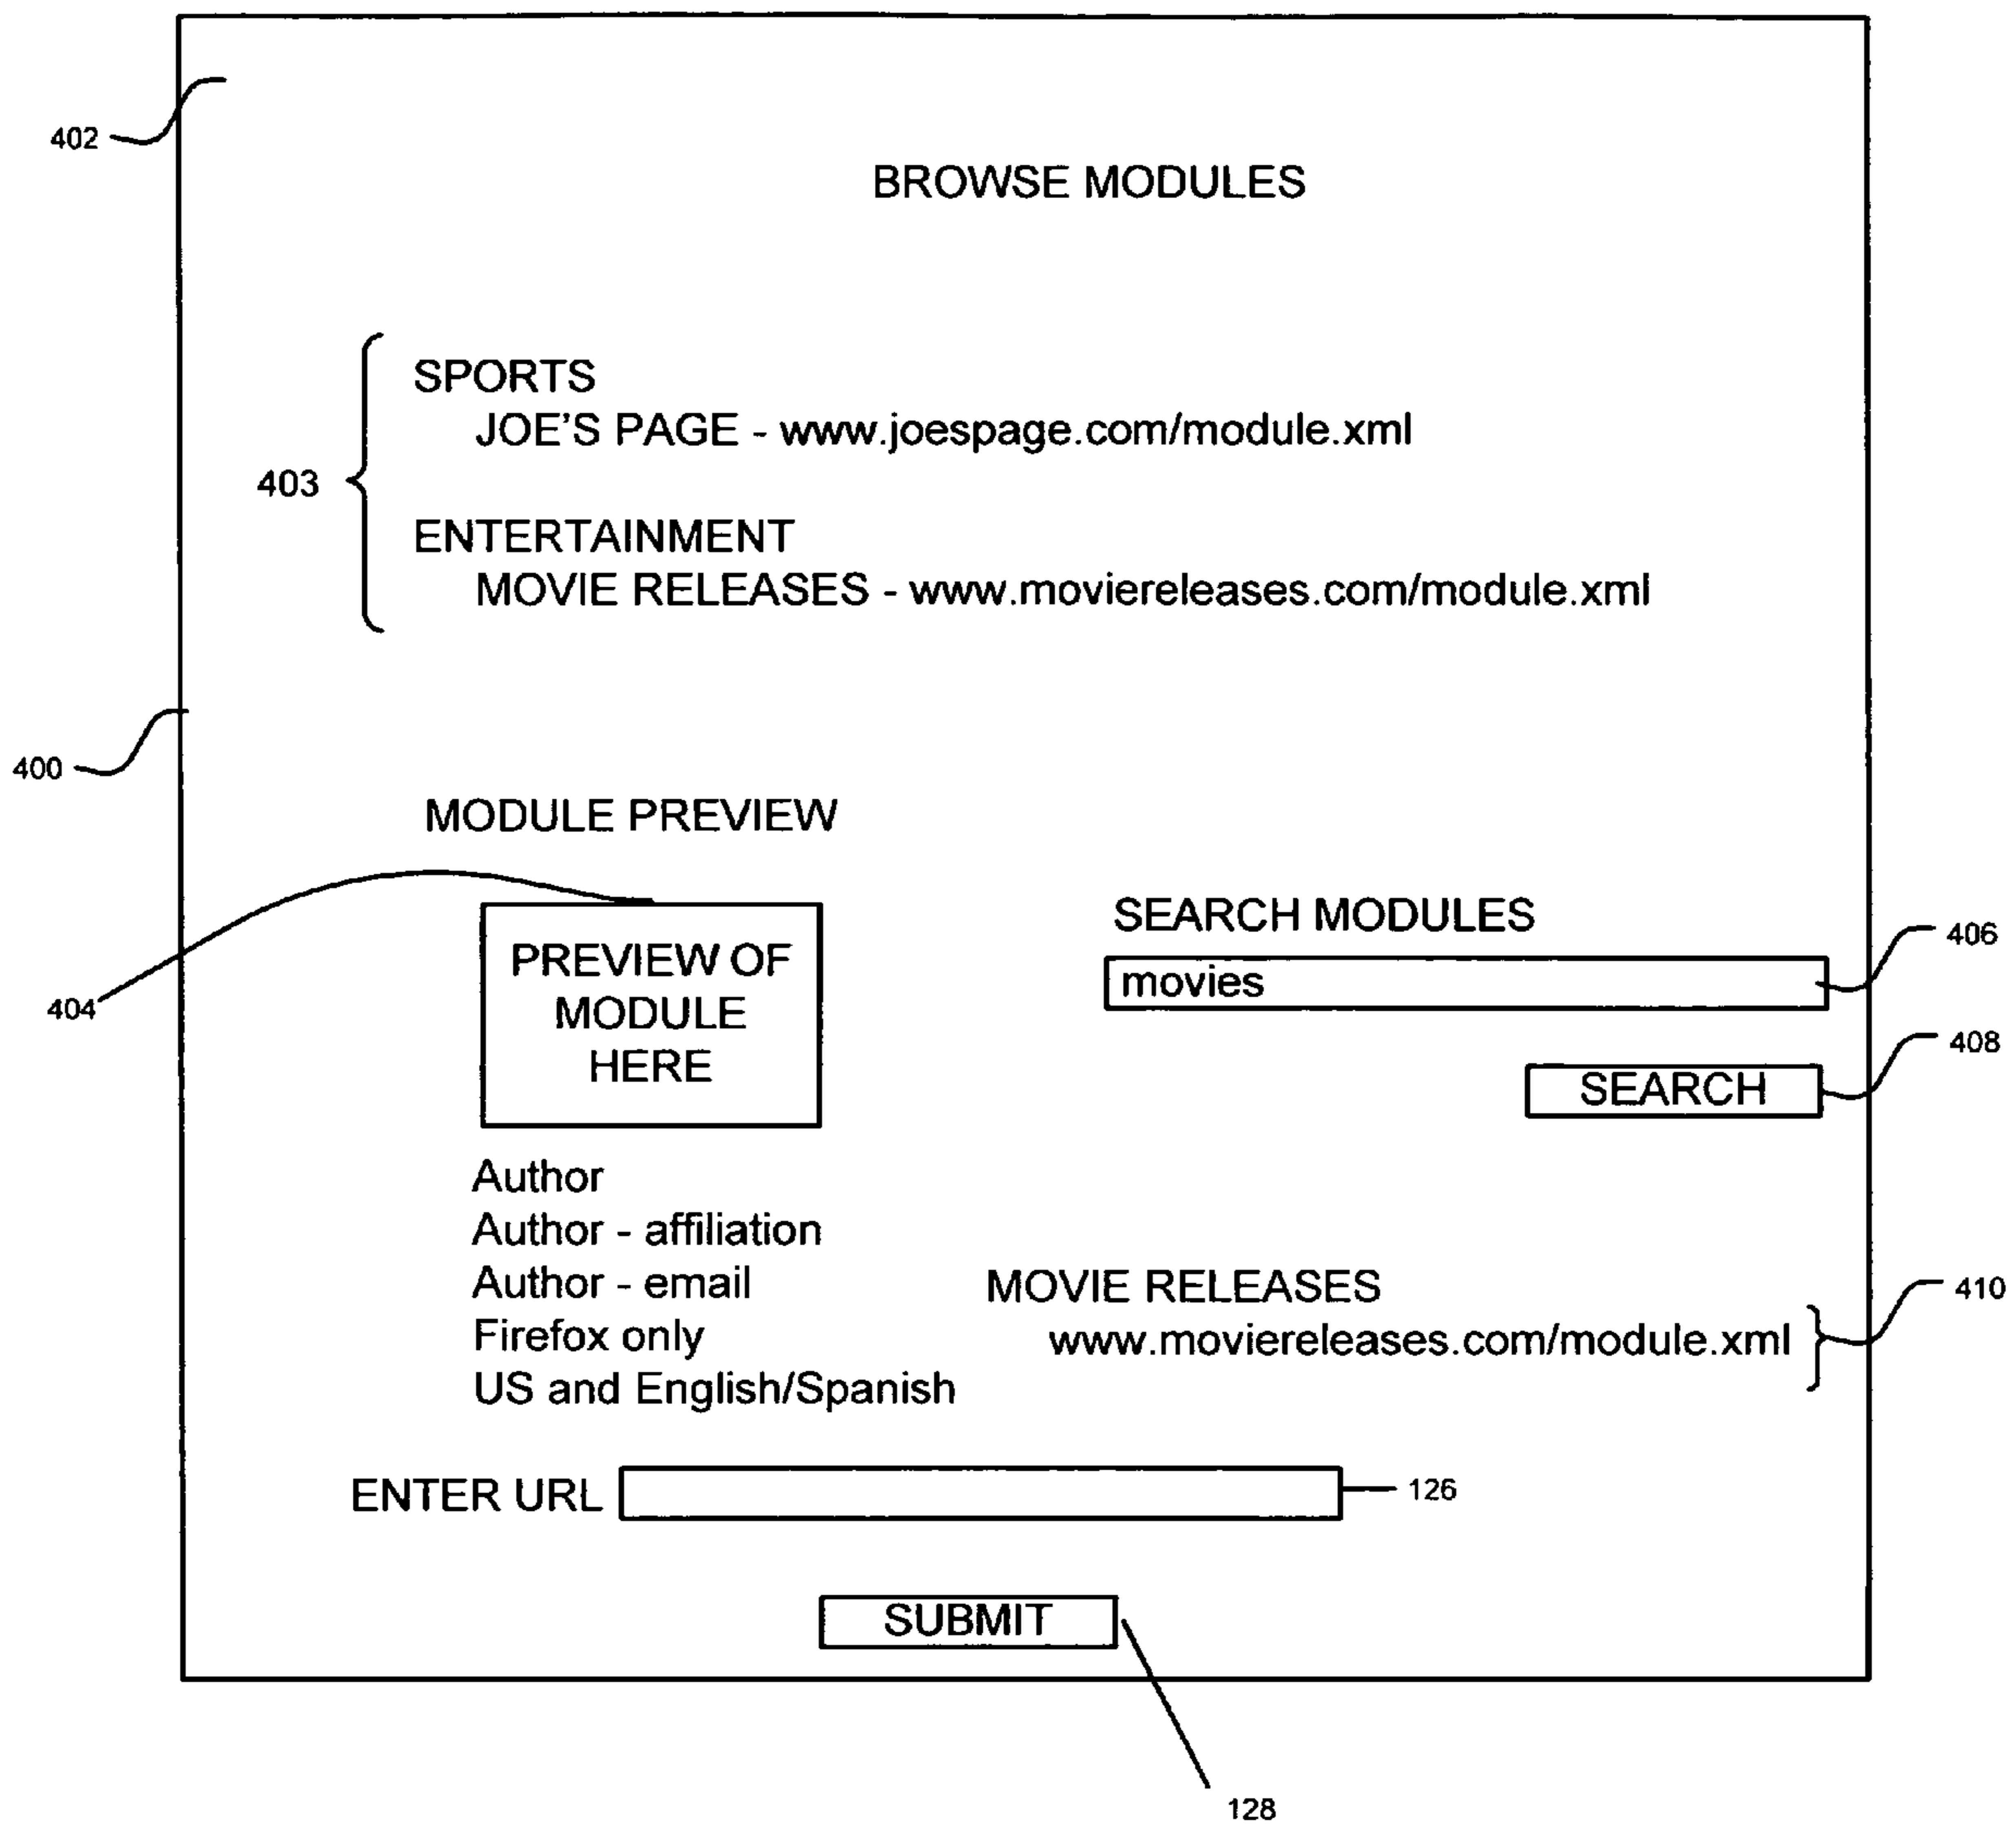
402

BROWSE MODULES

403

SPORTS
JOE'S PAGE - www.joespage.com/module.xml

ENTERTAINMENT
MOVIE RELEASES - www.moviereleases.com/module.xml

400

MODULE PREVIEW

404

PREVIEW OF MODULE HERE

Author
Author - affiliation
Author - email
Firefox only
US and English/Spanish

SEARCH MODULES

movies

406

SEARCH

408

MOVIE RELEASES
www.moviereleases.com/module.xml

410

ENTER URL

126

SUBMIT

128